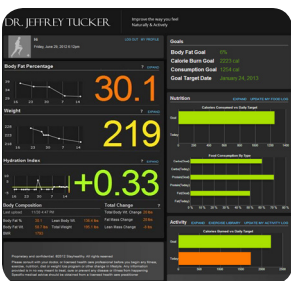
DR. JEFFREY TUCKER

Improve the way you feel
Naturally & Actively

Friday, June 29, 2012 02:36am

LOG OUT  MY PROFILE

Body Fat Percentage

30.1

Weight

219

Hydration Index

+0.33

Body Composition

Total Change

Goals

Body Fat Goal 0%

Calorie Burn Goal 2223 cal

Consumption Goal 1254 cal

Goal Target Date January 24 2013

Nutrition

Calories Consumed vs Daily Target

Food Consumption By Type

Activity

Calories Burned vs Daily Target

Proprietary and confidential. ©2012 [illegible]